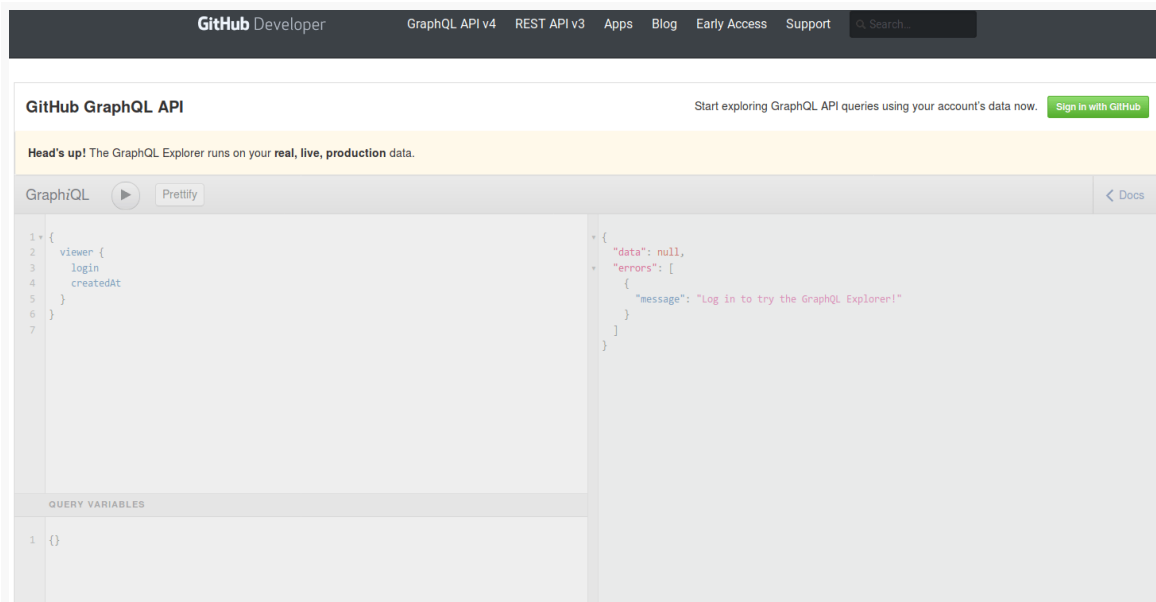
GitHub Developer GraphQL API v4 REST API v3 Apps Blog Early Access Support Search...

GitHub GraphQL API

Start exploring GraphQL API queries using your account's data now. Sign in with GitHub

Head's up! The GraphQL Explorer runs on your real, live, production data.

GraphiQL Prettify Docs

1 {
2 viewer {
3 login
4 createdAt
5 }
6 }
7

QUERY VARIABLES

1 {}

{
"data": null,
"errors": [
{
"message": "Log in to try the GraphQL Explorer!"
}
]
}